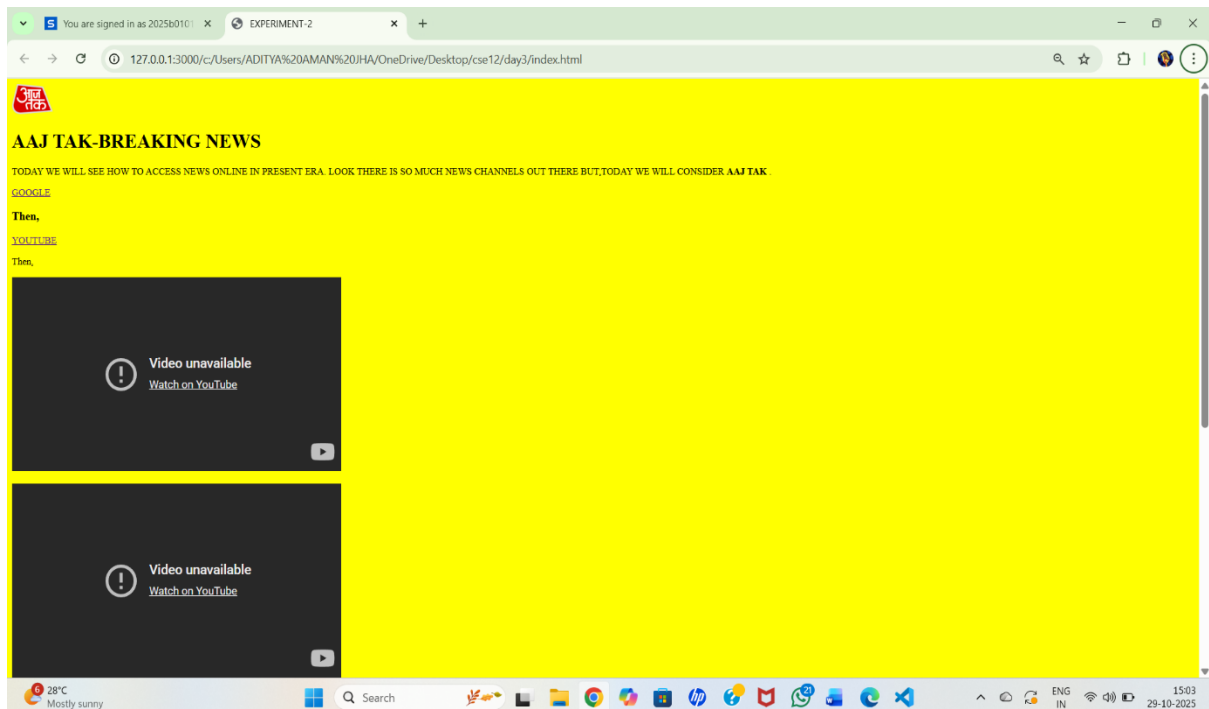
You are signed in as 2025b0101 ×
EXPERIMENT-2 ×
+

127.0.0.1:3000/c:/Users/ADITYA%20AMAN%20JHA/OneDrive/Desktop/cse12/day3/index.html

आज तक

AAJ TAK-BREAKING NEWS

TODAY WE WILL SEE HOW TO ACCESS NEWS ONLINE IN PRESENT ERA. LOOK THERE IS SO MUCH NEWS CHANNELS OUT THERE BUT,TODAY WE WILL CONSIDER **AAJ TAK** .

GOOGLE

**Then,**

YOUTUBE

Then,

Video unavailable
Watch on YouTube

Video unavailable
Watch on YouTube

6 28°C
Mostly sunny

Search

21

ENG
IN

15:03
29-10-2025